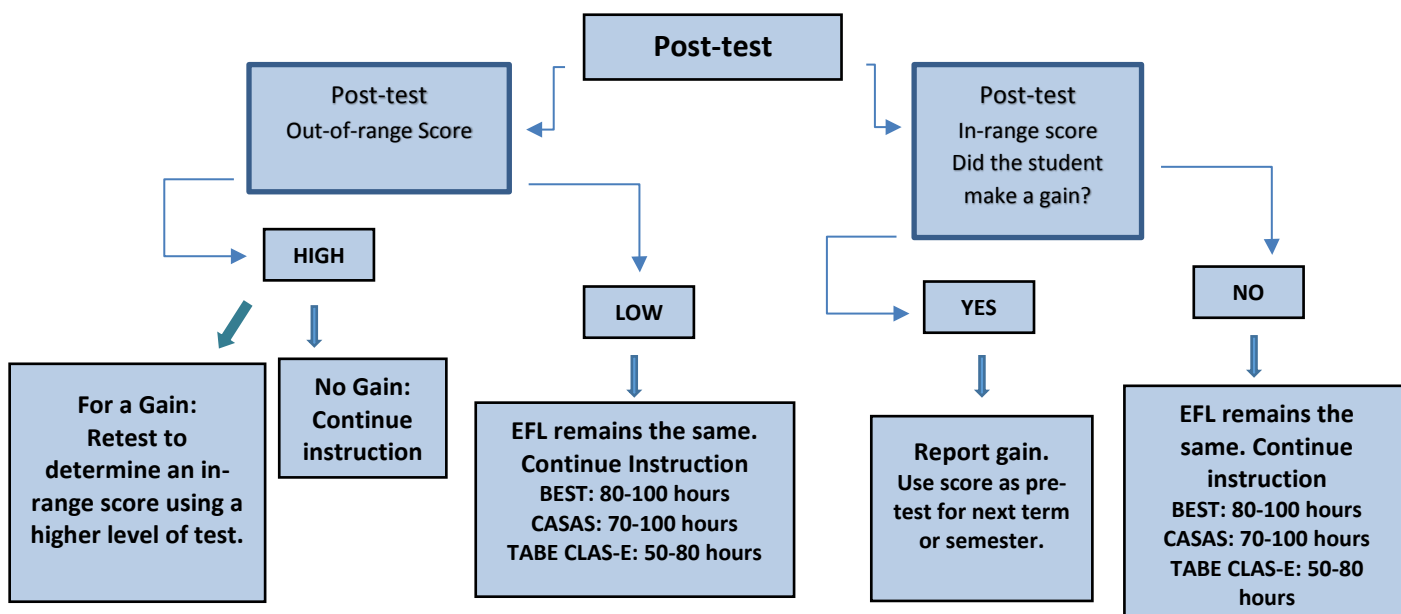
Post-test

Post-test
Out-of-range Score

Post-test
In-range score
Did the student make a gain?

HIGH

LOW

YES

NO

For a Gain: Retest to determine an in-range score using a higher level of test.

No Gain: Continue instruction

EFL remains the same. Continue Instruction
BEST: 80-100 hours
CASAS: 70-100 hours
TABE CLAS-E: 50-80 hours

Report gain.
Use score as pre-test for next term or semester.

EFL remains the same. Continue instruction
BEST: 80-100 hours
CASAS: 70-100 hours
TABE CLAS-E: 50-80 hours